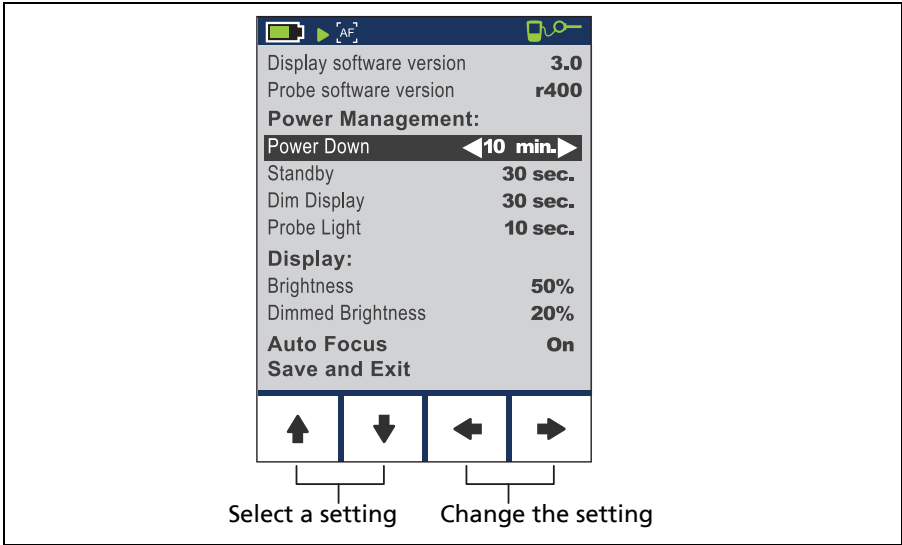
AF

Display software version 3.0
Probe software version r400
Power Management:
Power Down ◀10 min.▶
Standby 30 sec.
Dim Display 30 sec.
Probe Light 10 sec.
Display:
Brightness 50%
Dimmed Brightness 20%
Auto Focus On
Save and Exit

Select a setting
Change the setting